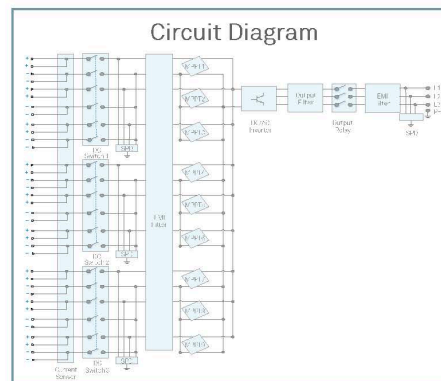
Circuit Diagram

DC Switch 1

SPD

DC Switch 2

SPD

DC Switch 3

SPD

Current Sensor

EMI Filter

MPPT1

MPPT2

MPPT3

MPPT4

MPPT5

MPPT6

MPPT7

MPPT8

MPPT9

DC/AC Inverter

Output Filter

Output Relay

EMI filter

SPD

L1

L2

L3

PE